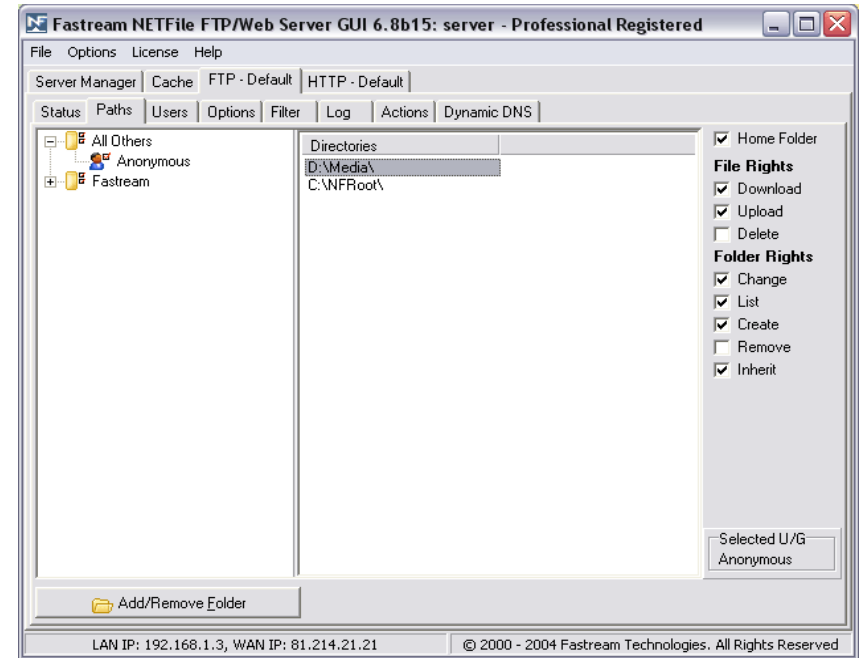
Fastream NETFile FTP/Web Server GUI 6.8b15: server - Professional Registered

File Options License Help

Server Manager | Cache | FTP - Default | HTTP - Default

Status | Paths | Users | Options | Filter | Log | Actions | Dynamic DNS

All Others
Anonymous
Fastream

Directories
D:\Media\
C:\NFRoot\

Home Folder
File Rights
Download
Upload
Delete
Folder Rights
Change
List
Create
Remove
Inherit

Selected U/G
Anonymous

Add/Remove Folder

LAN IP: 192.168.1.3, WAN IP: 81.214.21.21

© 2000 - 2004 Fastream Technologies. All Rights Reserved